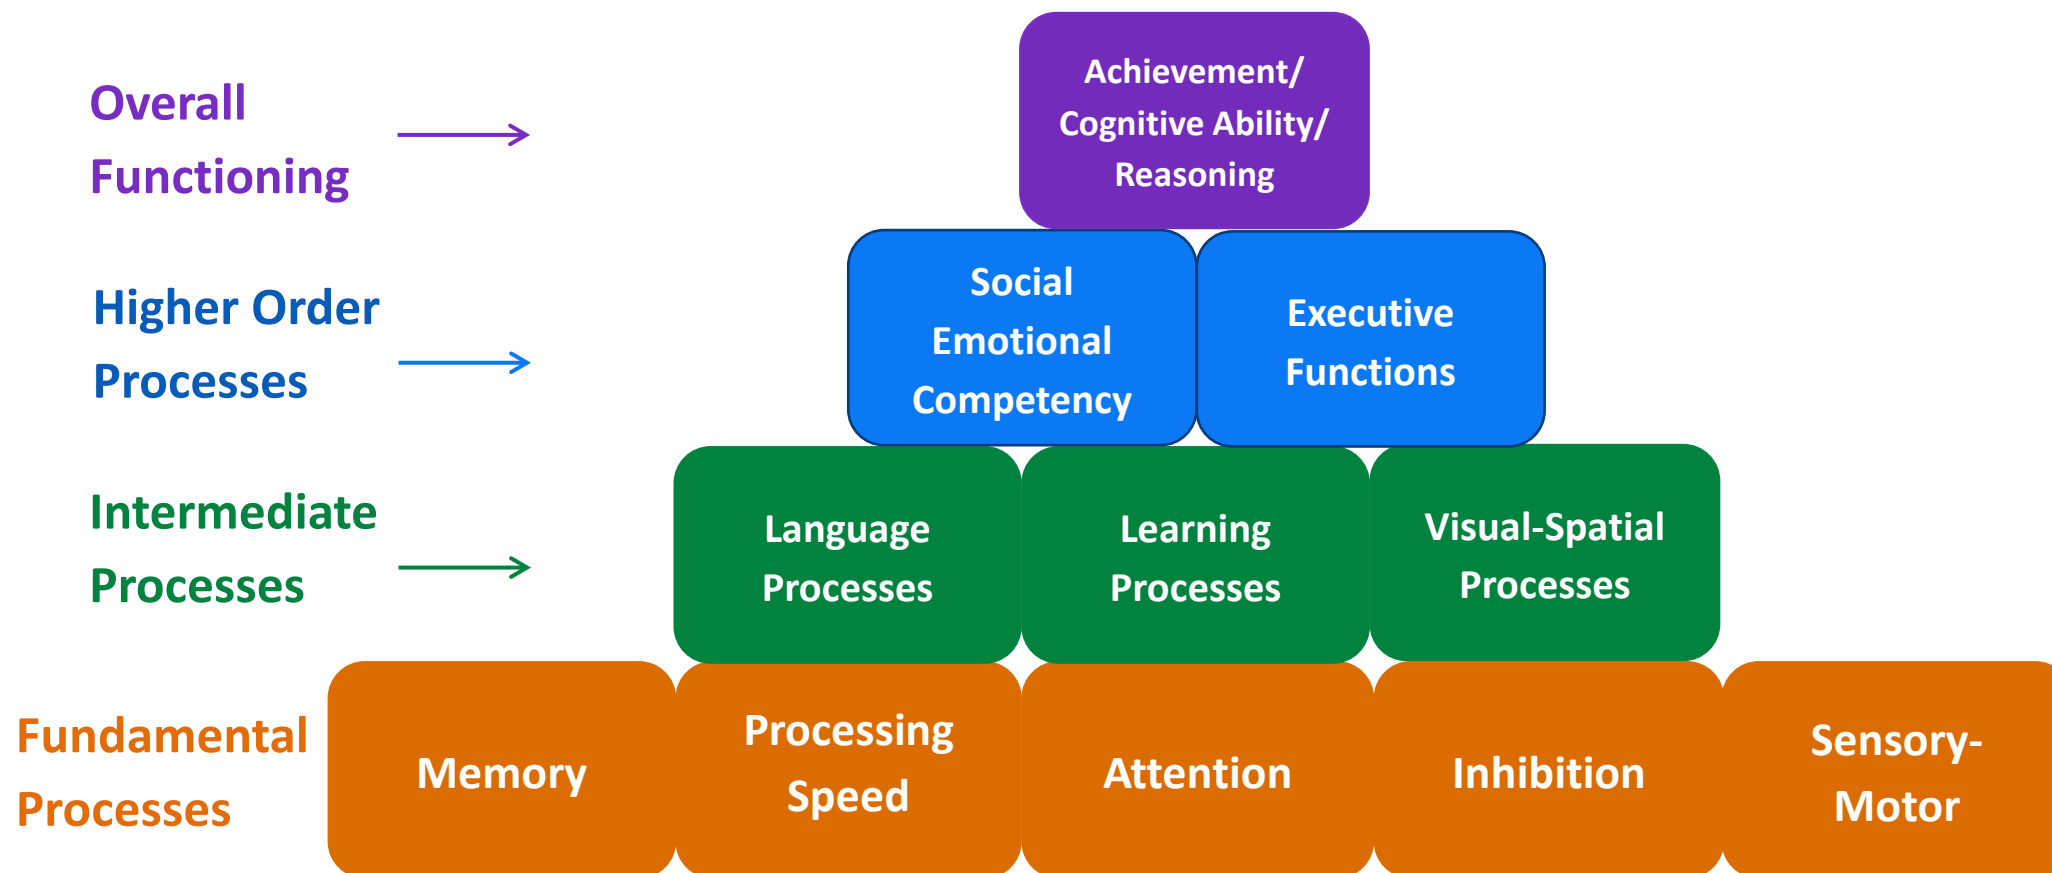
Overall Functioning

Achievement/ Cognitive Ability/ Reasoning

Higher Order Processes

Social Emotional Competency

Executive Functions

Intermediate Processes

Language Processes

Learning Processes

Visual-Spatial Processes

Fundamental Processes

Memory

Processing Speed

Attention

Inhibition

Sensory-Motor